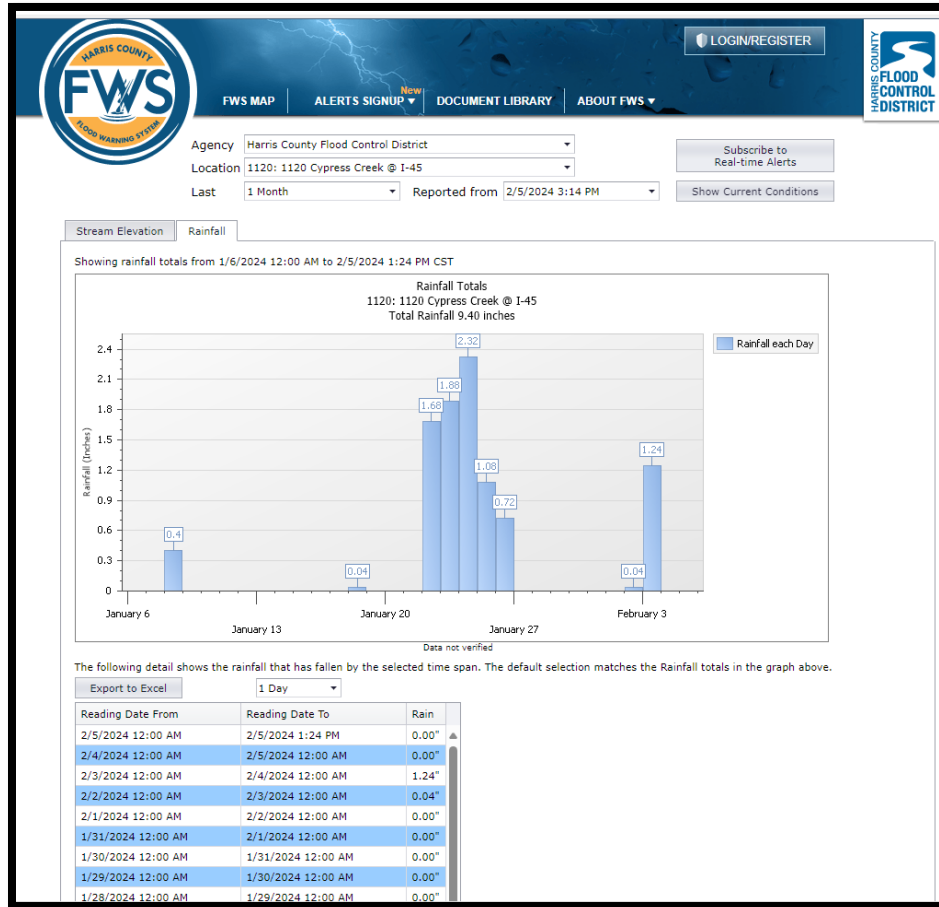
HARRIS COUNTY
FWS
FLOOD WARNING SYSTEM

LOGIN/REGISTER

HARRIS COUNTY FLOOD CONTROL DISTRICT

FWS MAP
New
ALERTS SIGNUP ▾
DOCUMENT LIBRARY
ABOUT FWS ▾

Agency Harris County Flood Control District
Location 1120: 1120 Cypress Creek @ I-45
Last 1 Month
Reported from 2/5/2024 3:14 PM

Subscribe to Real-time Alerts
Show Current Conditions

Stream Elevation
Rainfall

Showing rainfall totals from 1/6/2024 12:00 AM to 2/5/2024 1:24 PM CST

Rainfall Totals
1120: 1120 Cypress Creek @ I-45
Total Rainfall 9.40 inches

Rainfall each Day

Rainfall (Inches)
2.4
2.1
1.8
1.5
1.2
0.9
0.6
0.3
0

0.4
0.04
1.68
1.88
2.32
1.08
0.72
0.04
1.24

January 6
January 13
January 20
January 27
February 3

Data not verified

The following detail shows the rainfall that has fallen by the selected time span. The default selection matches the Rainfall totals in the graph above.

Export to Excel
1 Day

| Reading Date From | Reading Date To | Rain |
|---|---|---|
| 2/5/2024 12:00 AM | 2/5/2024 1:24 PM | 0.00" |
| 2/4/2024 12:00 AM | 2/5/2024 12:00 AM | 0.00" |
| 2/3/2024 12:00 AM | 2/4/2024 12:00 AM | 1.24" |
| 2/2/2024 12:00 AM | 2/3/2024 12:00 AM | 0.04" |
| 2/1/2024 12:00 AM | 2/2/2024 12:00 AM | 0.00" |
| 1/31/2024 12:00 AM | 2/1/2024 12:00 AM | 0.00" |
| 1/30/2024 12:00 AM | 1/31/2024 12:00 AM | 0.00" |
| 1/29/2024 12:00 AM | 1/30/2024 12:00 AM | 0.00" |
| 1/28/2024 12:00 AM | 1/29/2024 12:00 AM | 0.00" |